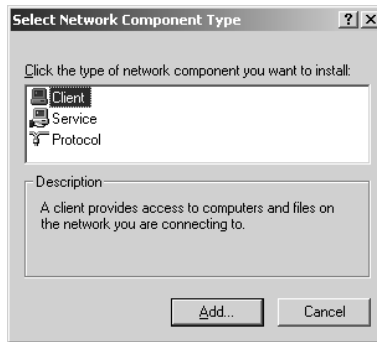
Select Network Component Type

?

X

Click the type of network component you want to install:

Client
Service
Protocol

Description

A client provides access to computers and files on the network you are connecting to.

Add...

Cancel